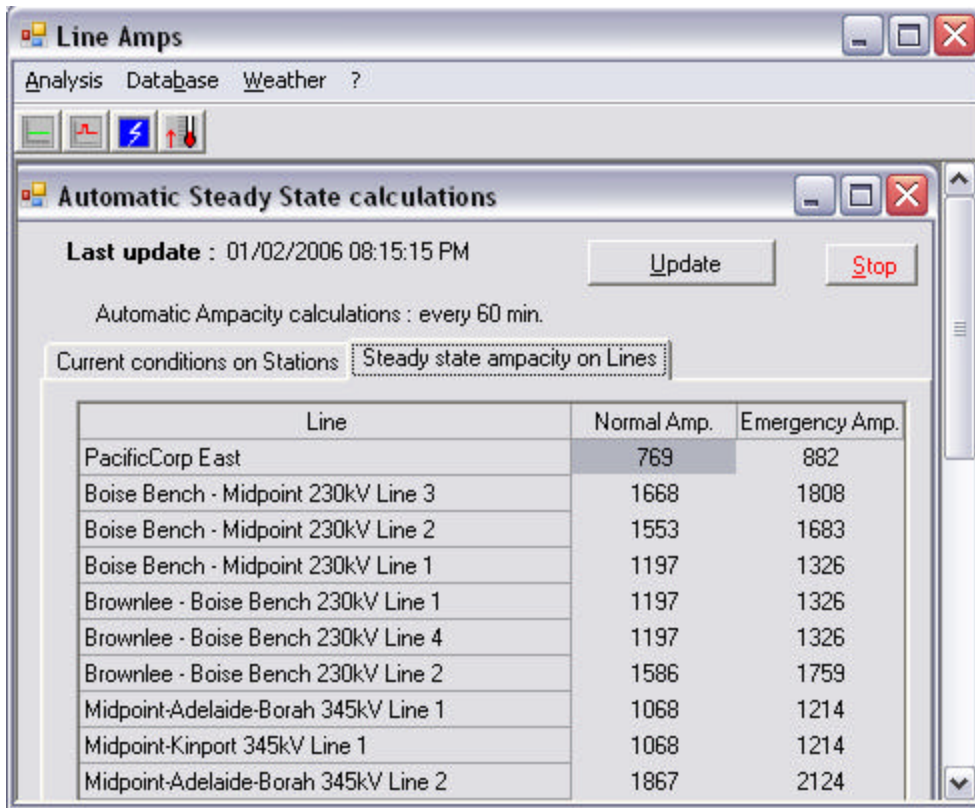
Line Amps

Analysis Database Weather ?

Automatic Steady State calculations

Last update : 01/02/2006 08:15:15 PM

Update

Stop

Automatic Ampacity calculations : every 60 min.

Current conditions on Stations

Steady state ampacity on Lines

| Line | Normal Amp. | Emergency Amp. |
|---|---|---|
| PacificCorp East | 769 | 882 |
| Boise Bench - Midpoint 230kV Line 3 | 1668 | 1808 |
| Boise Bench - Midpoint 230kV Line 2 | 1553 | 1683 |
| Boise Bench - Midpoint 230kV Line 1 | 1197 | 1326 |
| Brownlee - Boise Bench 230kV Line 1 | 1197 | 1326 |
| Brownlee - Boise Bench 230kV Line 4 | 1197 | 1326 |
| Brownlee - Boise Bench 230kV Line 2 | 1586 | 1759 |
| Midpoint-Adelaide-Borah 345kV Line 1 | 1068 | 1214 |
| Midpoint-Kinport 345kV Line 1 | 1068 | 1214 |
| Midpoint-Adelaide-Borah 345kV Line 2 | 1867 | 2124 |